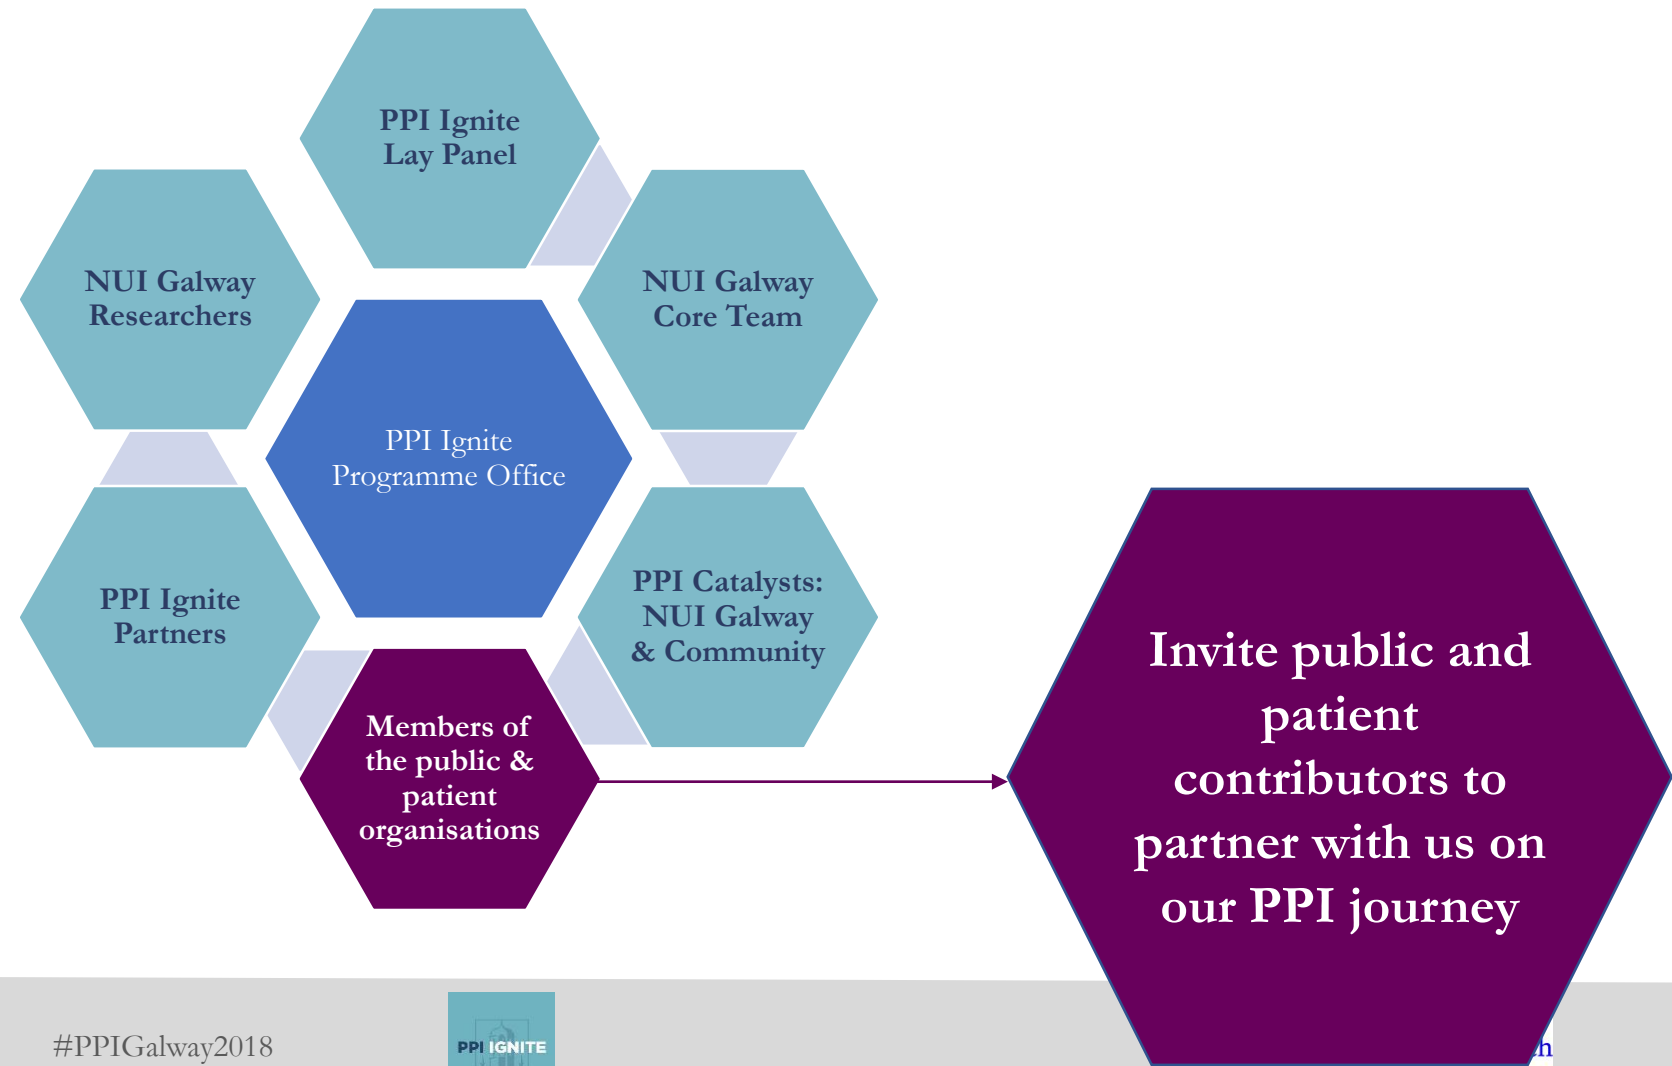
PPI Ignite Lay Panel

NUI Galway Researchers

NUI Galway Core Team

PPI Ignite Programme Office

PPI Ignite Partners

PPI Catalysts: NUI Galway & Community

Members of the public & patient organisations

Invite public and patient contributors to partner with us on our PPI journey

#PPIGalway2018

PPI IGNITE

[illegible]h